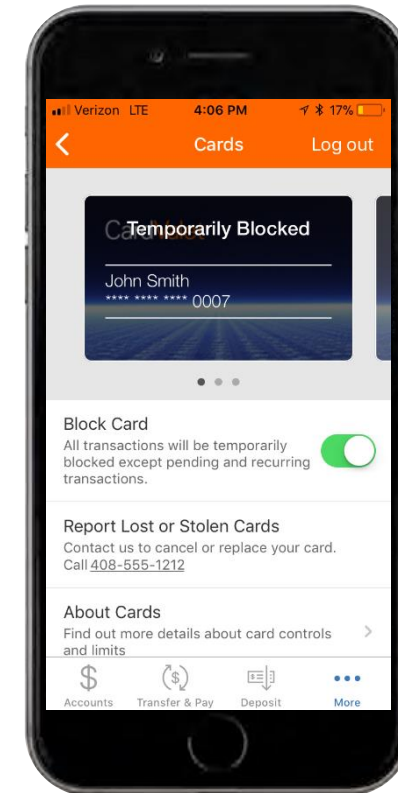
Verizon LTE 4:06 PM 17%

Cards Log out

Temporarily Blocked

John Smith
**** **** **** 0007

Block Card
All transactions will be temporarily blocked except pending and recurring transactions.

Report Lost or Stolen Cards
Contact us to cancel or replace your card. Call 408-555-1212

About Cards
Find out more details about card controls and limits

Accounts Transfer & Pay Deposit More